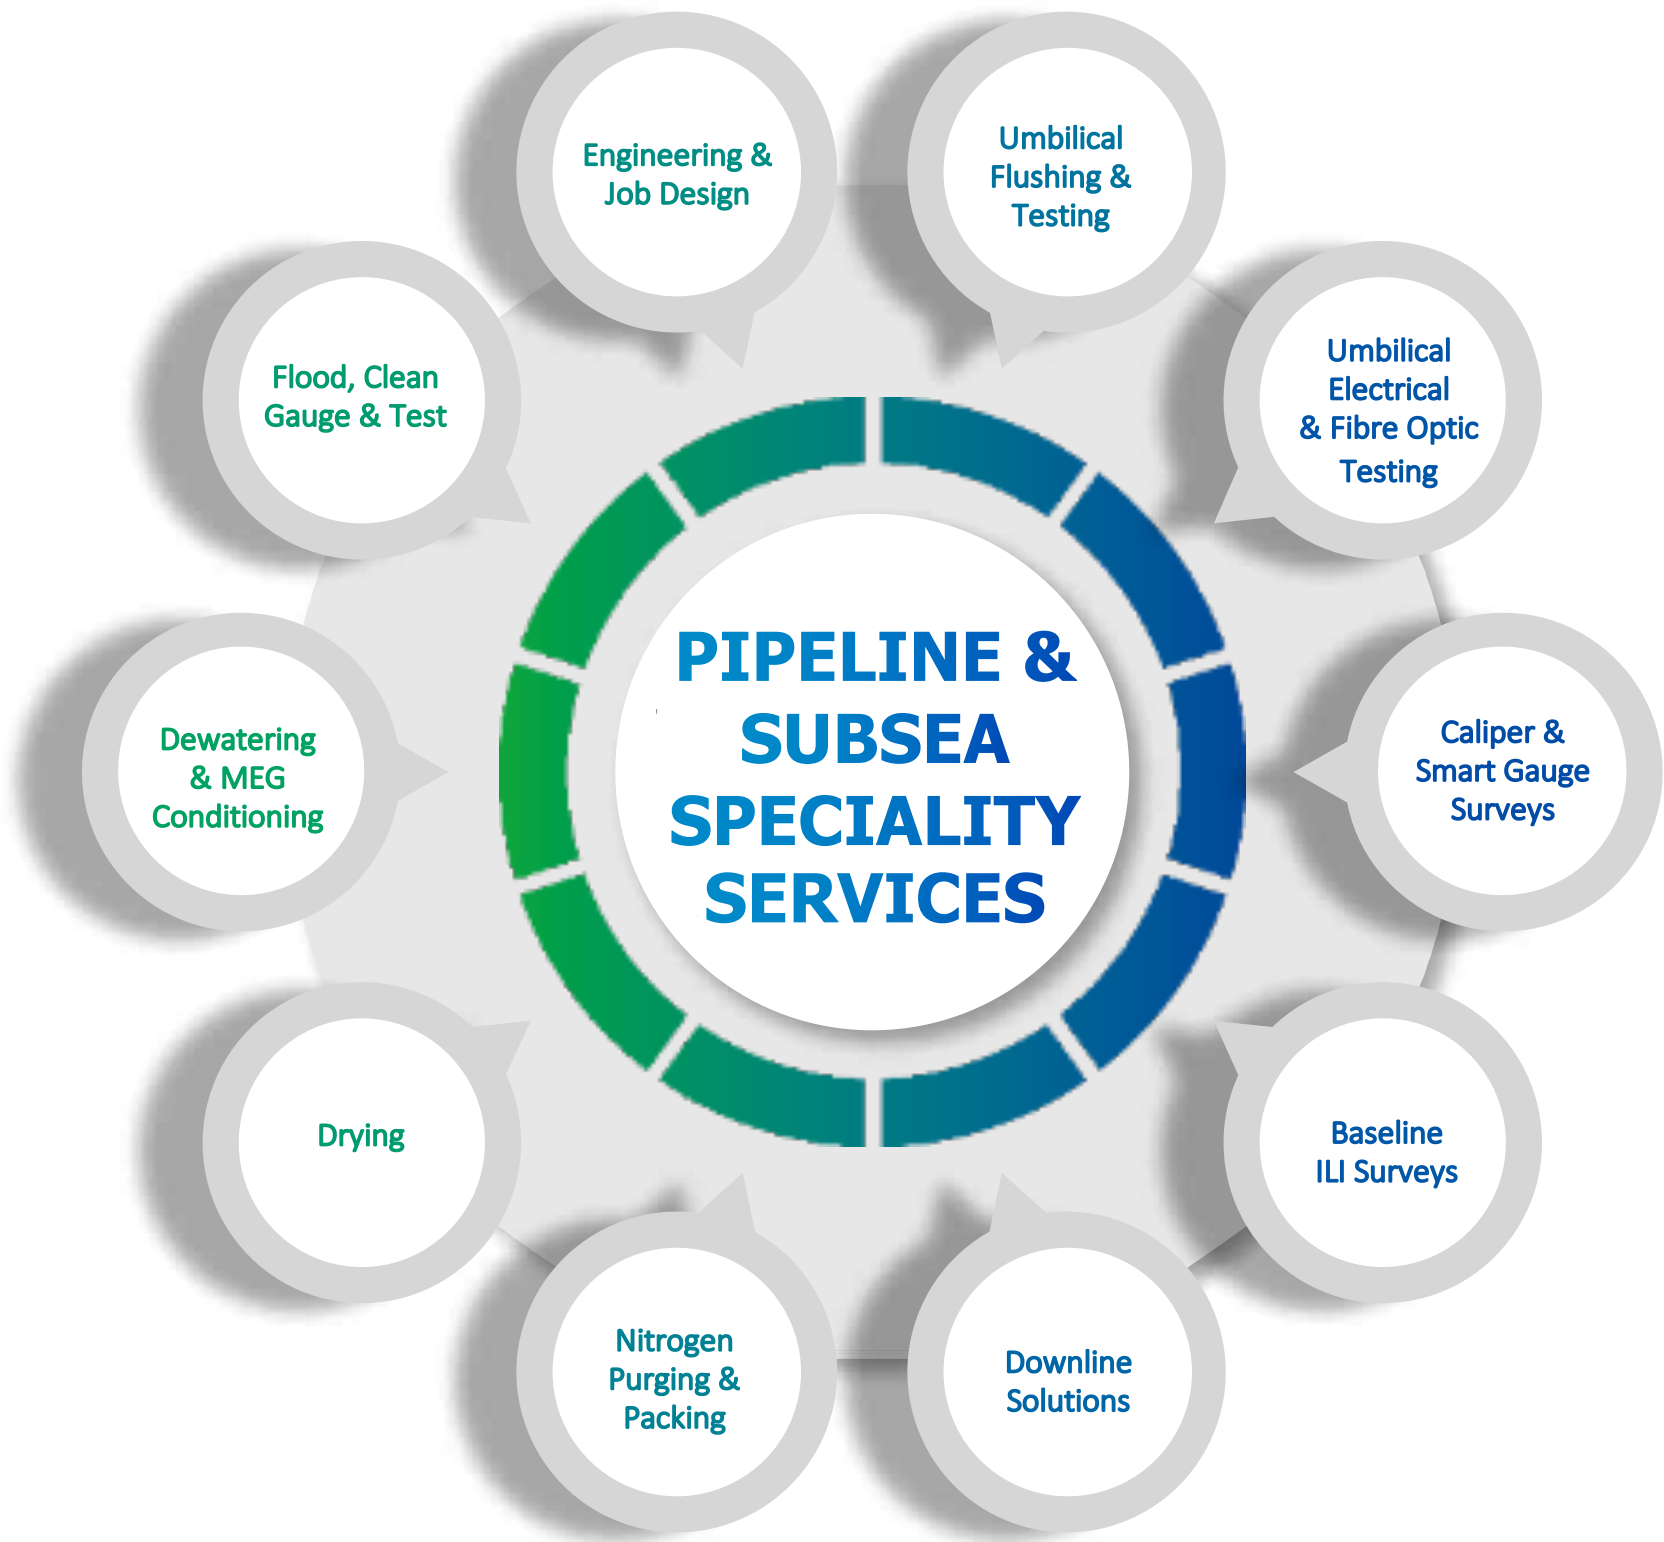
PIPELINE & SUBSEA SPECIALITY SERVICES

Engineering & Job Design

Umbilical Flushing & Testing

Umbilical Electrical & Fibre Optic Testing

Caliper & Smart Gauge Surveys

Baseline ILI Surveys

Downline Solutions

Nitrogen Purging & Packing

Drying

Dewatering & MEG Conditioning

Flood, Clean Gauge & Test